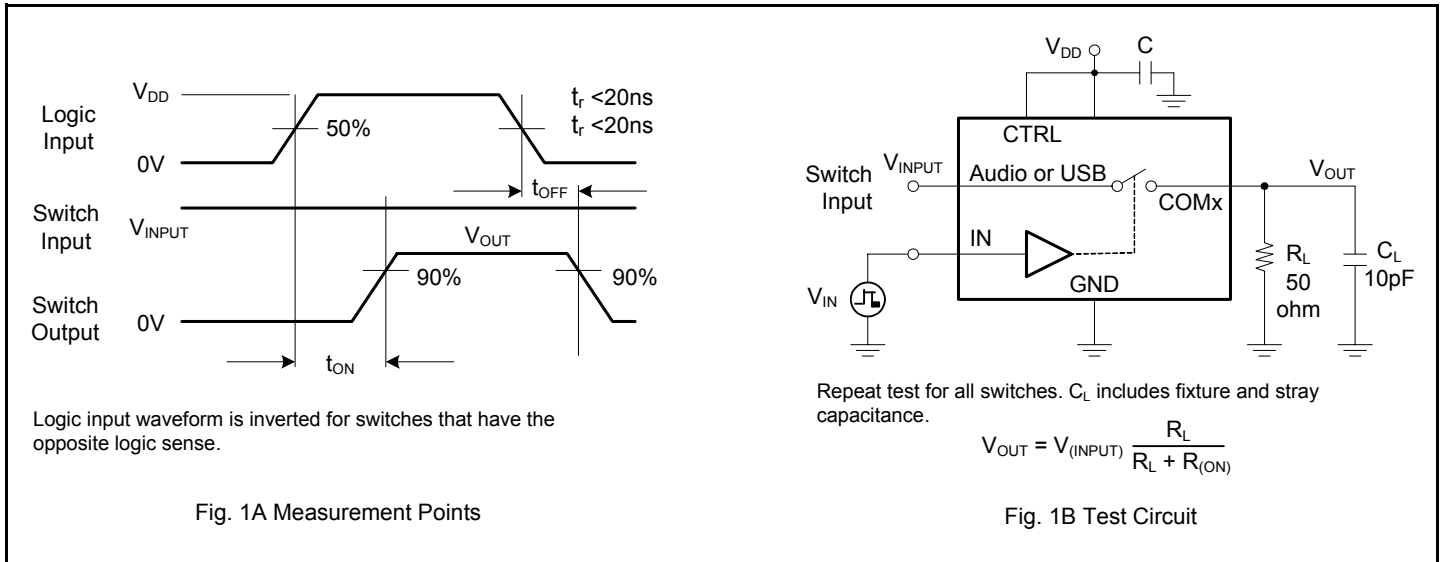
$V_{DD}$

Logic Input

0V

50%

$t_r$ <20ns
$t_r$ <20ns

$t_{OFF}$

Switch Input

$V_{INPUT}$

$V_{OUT}$

90%

90%

Switch Output

0V

$t_{ON}$

Logic input waveform is inverted for switches that have the opposite logic sense.

Fig. 1A Measurement Points

$V_{DD}$

C

CTRL

Switch Input

$V_{INPUT}$

Audio or USB

$V_{OUT}$

COMx

IN

$V_{IN}$

GND

$R_L$
50
ohm

$C_L$
10pF

Repeat test for all switches. $C_L$ includes fixture and stray capacitance.

$V_{OUT} = V_{(INPUT)} \frac{R_L}{R_L + R_{(ON)}}$

Fig. 1B Test Circuit